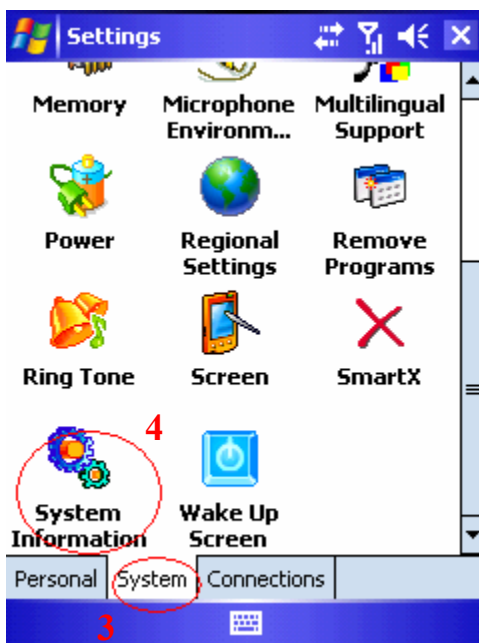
Settings

Memory

Microphone Environm...

Multilingual Support

Power

Regional Settings

Remove Programs

Ring Tone

Screen

SmartX

4

System Information

Wake Up Screen

Personal

System

Connections

3